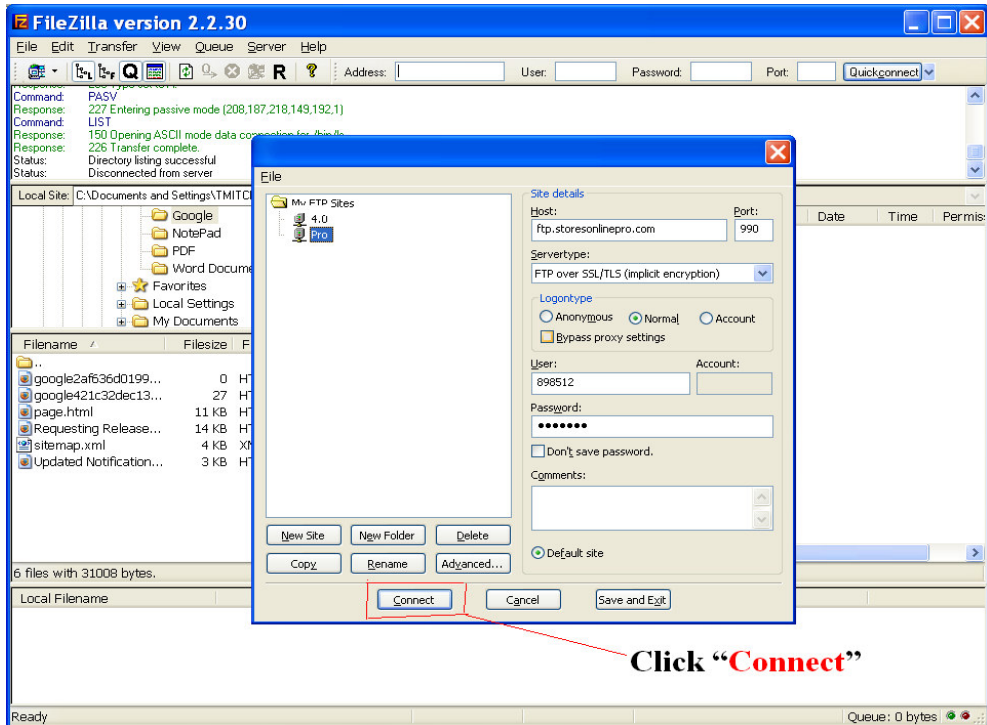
FileZilla version 2.2.30

File Edit Transfer View Queue Server Help

Address: User: Password: Port: Quickconnect

Command: PASV
Response: 227 Entering passive mode (208,187,218,149,192,1)
Command: LIST
Response: 150 Opening ASCII mode data connection for /bin/ls
Response: 226 Transfer complete.
Status: Directory listing successful
Status: Disconnected from server

Local Site: C:\Documents and Settings\TMITC

Google
NotePad
PDF
Word Docume
Favorites
Local Settings
My Documents

| Filename | Filesize | F |
|---|---|---|
| .. | | |
| google2af636d0199... | 0 | HT |
| google421c32dec13... | 27 | HT |
| page.html | 11 KB | HT |
| Requesting Release... | 14 KB | HT |
| sitemap.xml | 4 KB | XM |
| Updated Notification... | 3 KB | HT |

6 files with 31008 bytes.

Local Filename

Date Time Permis

File

My FTP Sites
4.0
Pro

Site details
Host: ftp.storesonlinepro.com
Port: 990
Servertype: FTP over SSL/TLS (implicit encryption)
Logontype
Anonymous Normal Account
Bypass proxy settings
User: 898512
Account:
Password: •••••••
Don't save password.
Comments:
Default site

New Site New Folder Delete
Copy Rename Advanced...

Connect Cancel Save and Exit

Click “Connect”

Ready Queue: 0 bytes